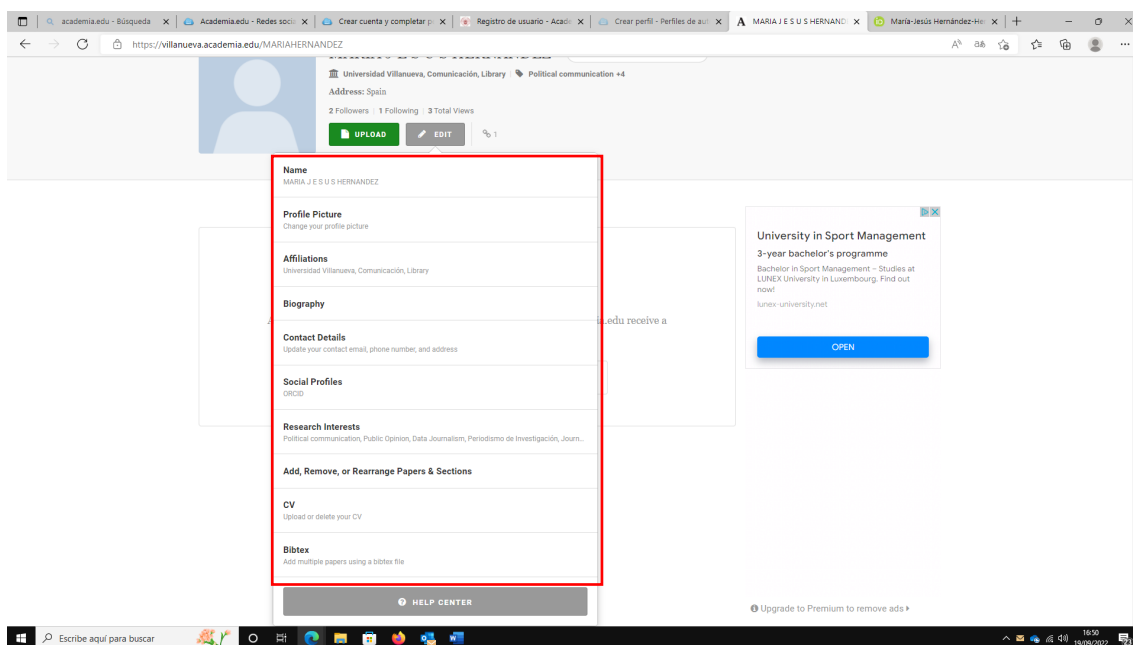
academia.edu - Búsqueda | Academia.edu - Redes socia | Crear cuenta y completar p | Registro de usuario - Acade | Crear perfil - Perfiles de au | MARIA J E S U S HERNAND | María-Jesús Hernández-He

https://villanueva.academia.edu/MARIAHERNANDEZ

Universidad Villanueva, Comunicación, Library | Political communication +4

Address: Spain

2 Followers | 1 Following | 3 Total Views

UPLOAD EDIT 1

Name
MARIA J E S U S HERNANDEZ

Profile Picture
Change your profile picture

Affiliations
Universidad Villanueva, Comunicación, Library

Biography

Contact Details
Update your contact email, phone number, and address

Social Profiles
ORCID

Research Interests
Political communication, Public Opinion, Data Journalism, Periodismo de Investigación, Journ...

Add, Remove, or Rearrange Papers & Sections

CV
Upload or delete your CV

Bibtex
Add multiple papers using a bibtex file

HELP CENTER

.edu receive a

University in Sport Management
3-year bachelor's programme
Bachelor in Sport Management – Studies at LUNEX University in Luxembourg. Find out now!
lunex-university.net
OPEN

Upgrade to Premium to remove ads

Escribe aquí para buscar

16:50
19/09/2022